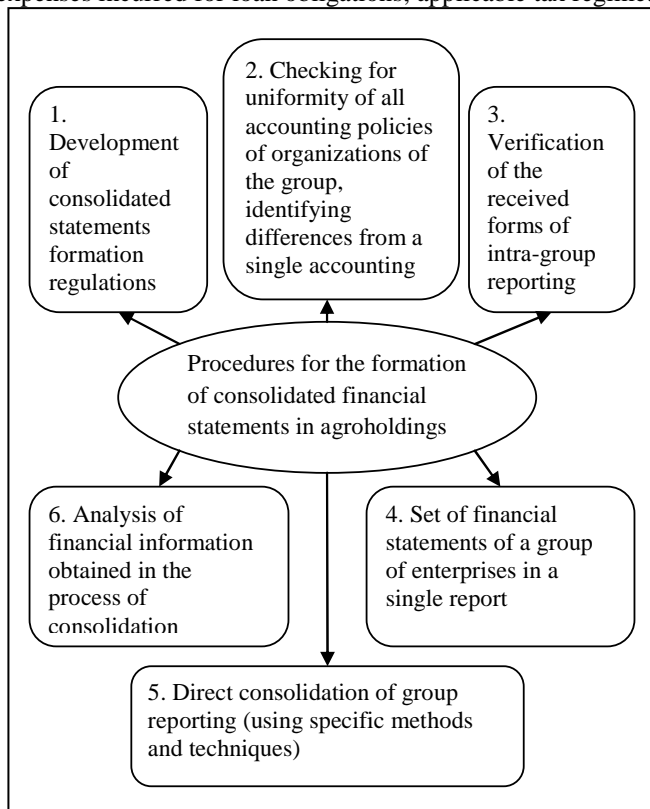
expenses incurred for loan obligations, applicable tax regime.

1. Development of consolidated statements formation regulations

2. Checking for uniformity of all accounting policies of organizations of the group, identifying differences from a single accounting

3. Verification of the received forms of intra-group reporting

Procedures for the formation of consolidated financial statements in agroholdings

6. Analysis of financial information obtained in the process of consolidation

4. Set of financial statements of a group of enterprises in a single report

5. Direct consolidation of group reporting (using specific methods and techniques)